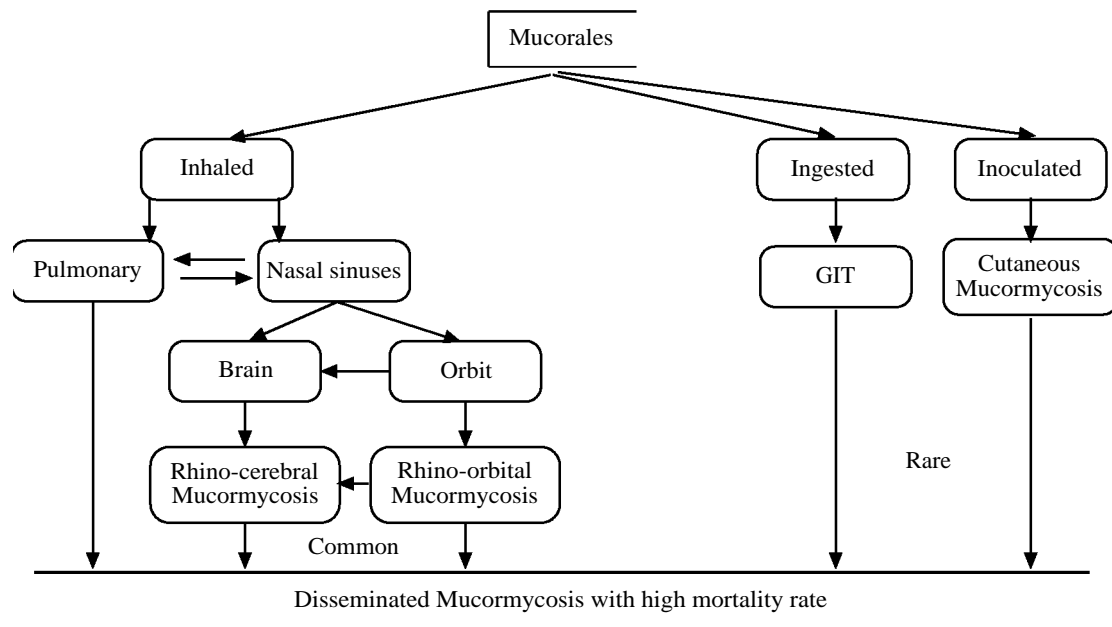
Mucorales

Inhaled

Ingested

Inoculated

Pulmonary

Nasal sinuses

GIT

Cutaneous Mucormycosis

Brain

Orbit

Rhino-cerebral Mucormycosis

Rhino-orbital Mucormycosis

Rare

Common

Disseminated Mucormycosis with high mortality rate